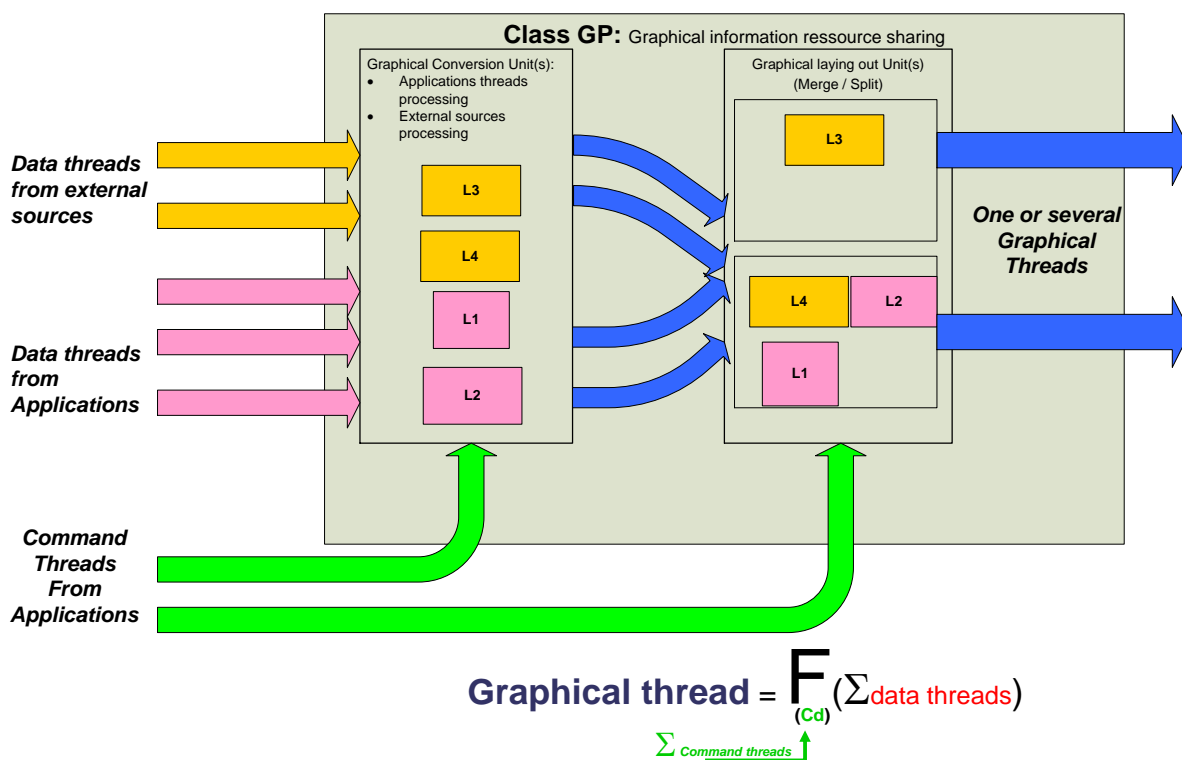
Class GP: Graphical information ressource sharing

Graphical Conversion Unit(s):
- Applications threads processing
- External sources processing

L3

L4

L1

L2

Graphical laying out Unit(s) (Merge / Split)

L3

L4

L2

L1

Data threads from external sources

Data threads from Applications

One or several Graphical Threads

Command Threads From Applications

Graphical thread = $F_{(Cd)}(\Sigma_{\text{data threads}})$

$\Sigma$ Command threads